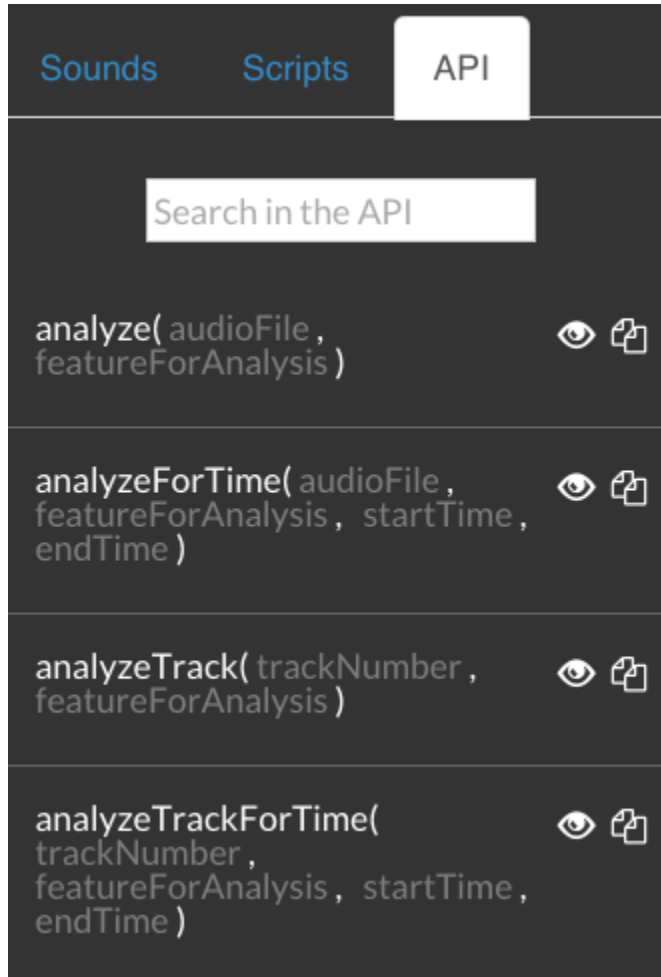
Sounds Scripts API

Search in the API

analyze( audioFile , featureForAnalysis )

analyzeForTime( audioFile , featureForAnalysis , startTime , endTime )

analyzeTrack( trackNumber , featureForAnalysis )

analyzeTrackForTime( trackNumber , featureForAnalysis , startTime , endTime )